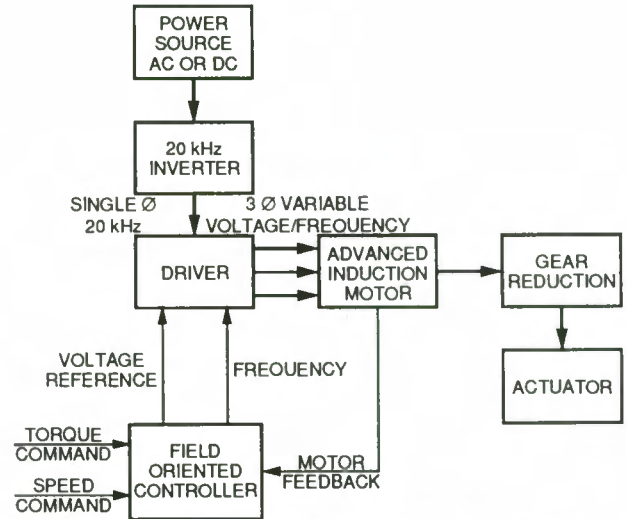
POWER SOURCE AC OR DC

20 kHz INVERTER

SINGLE Ø 20 kHz

3 Ø VARIABLE VOLTAGE/FREQUENCY

DRIVER

ADVANCED INDUCTION MOTOR

GEAR REDUCTION

ACTUATOR

VOLTAGE REFERENCE

FREQUENCY

TORQUE COMMAND

SPEED COMMAND

FIELD ORIENTED CONTROLLER

MOTOR FEEDBACK